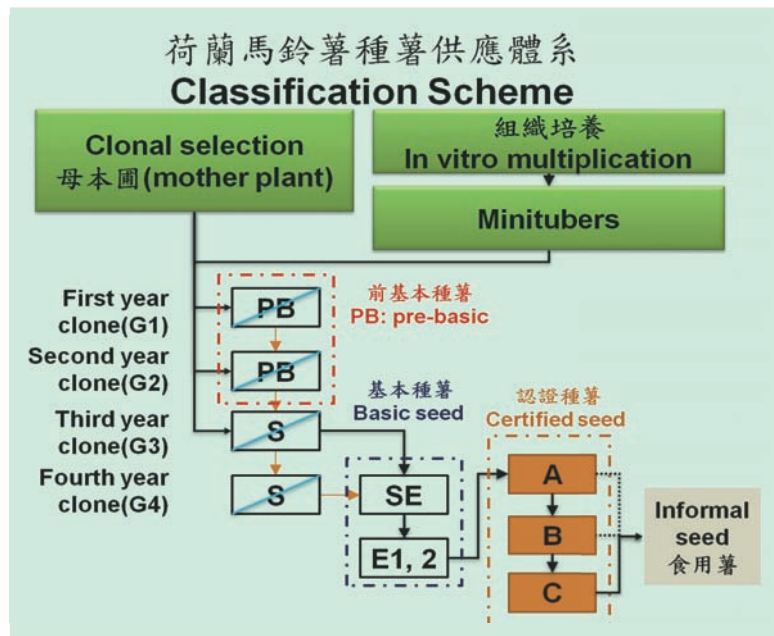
荷蘭馬鈴薯種薯供應體系
Classification Scheme

Clonal selection
母本圃(mother plant)

組織培養
In vitro multiplication

Minitubers

First year clone(G1)

Second year clone(G2)

Third year clone(G3)

Fourth year clone(G4)

PB

PB

S

S

前基本種薯
PB: pre-basic

基本種薯
Basic seed

SE

E1, 2

認證種薯
Certified seed

A

B

C

Informal seed
食用薯